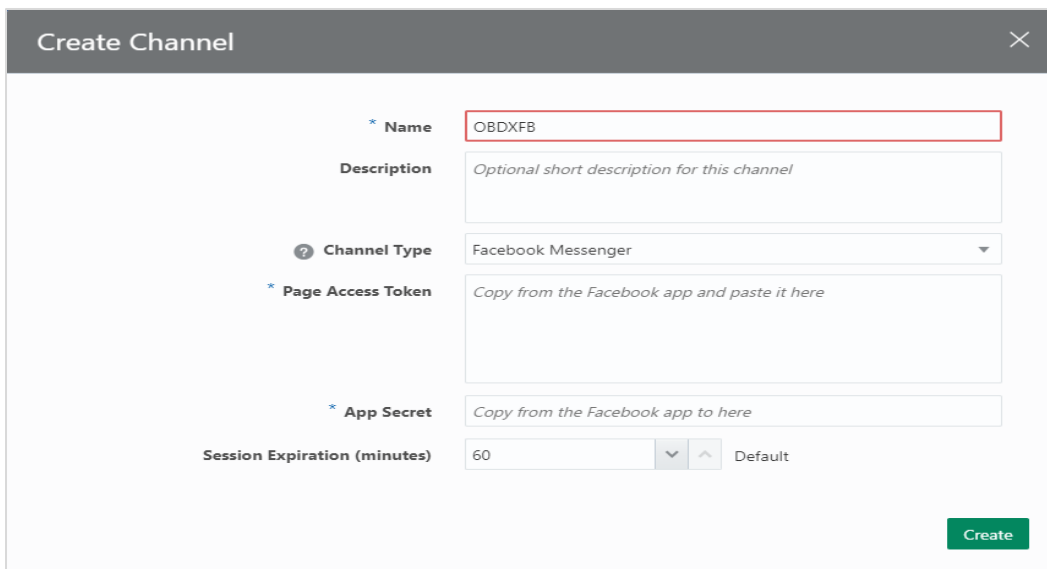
Create Channel

* Name
OBDXFB

Description
Optional short description for this channel

Channel Type
Facebook Messenger

* Page Access Token
Copy from the Facebook app and paste it here

* App Secret
Copy from the Facebook app to here

Session Expiration (minutes)
60
Default

Create